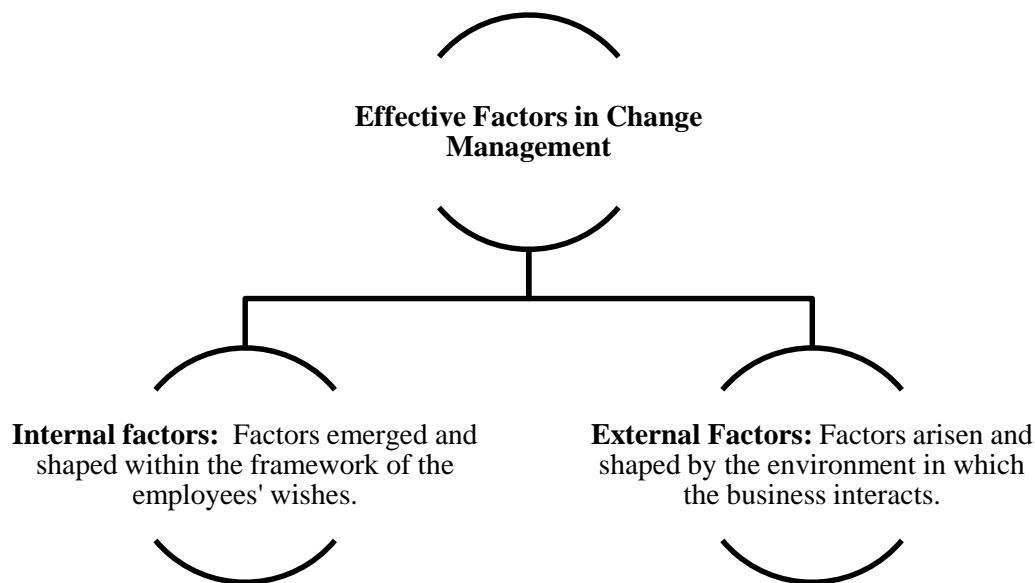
Effective Factors in Change Management

Internal factors: Factors emerged and shaped within the framework of the employees' wishes.

External Factors: Factors arisen and shaped by the environment in which the business interacts.